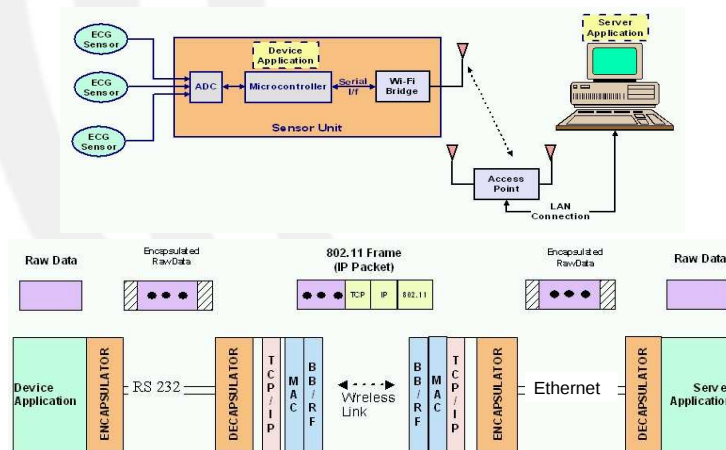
ECG Sensor

ECG Sensor

ECG Sensor

Device Application

ADC

Microcontroller

Serial I/f

Wi-Fi Bridge

Sensor Unit

Server Application

Access Point

LAN Connection

Raw Data

Encapsulated RawData

802.11 Frame (IP Packet)

TCP

IP

802.11

Encapsulated RawData

Raw Data

Device Application

ENCAPSULATOR

RS 232

DECAPSULATOR

TCP/IP

MAC

BB/RF

Wireless Link

BB/RF

MAC

TCP/IP

ENCAPSULATOR

Ethernet

DECAPSULATOR

Server Application